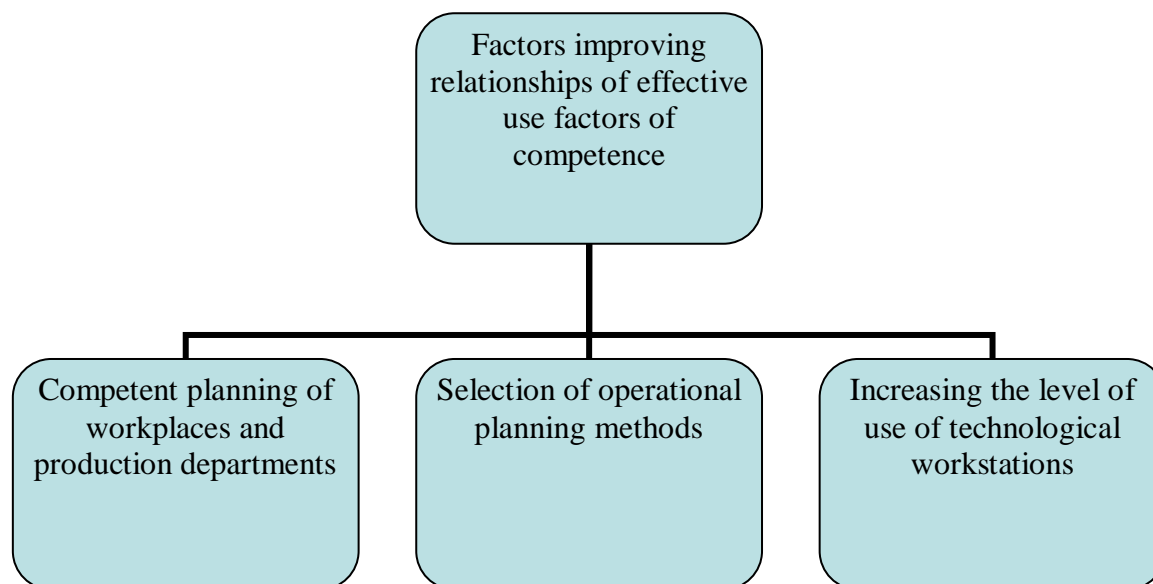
Factors improving relationships of effective use factors of competence

Competent planning of workplaces and production departments

Selection of operational planning methods

Increasing the level of use of technological workstations